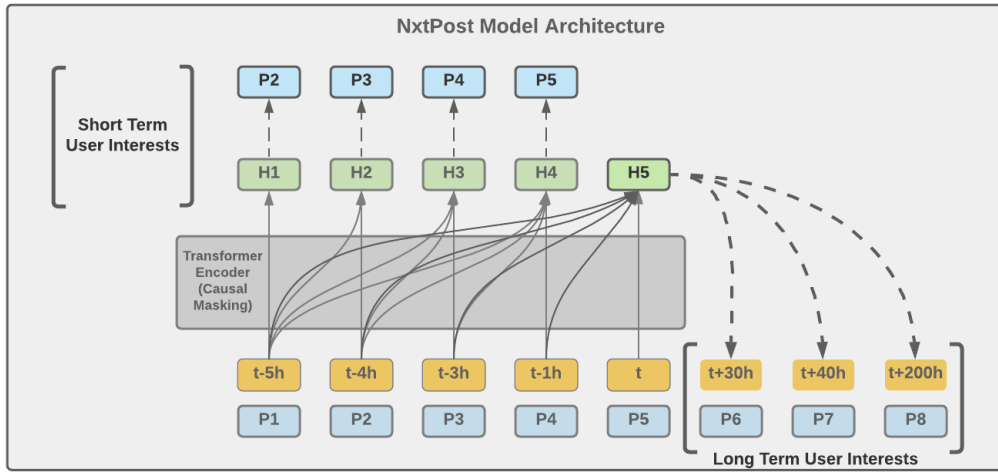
NxtPost Model Architecture

Short Term User Interests

P2 P3 P4 P5

H1 H2 H3 H4 H5

Transformer Encoder (Causal Masking)

t-5h t-4h t-3h t-1h t

P1 P2 P3 P4 P5

t+30h t+40h t+200h

P6 P7 P8

Long Term User Interests